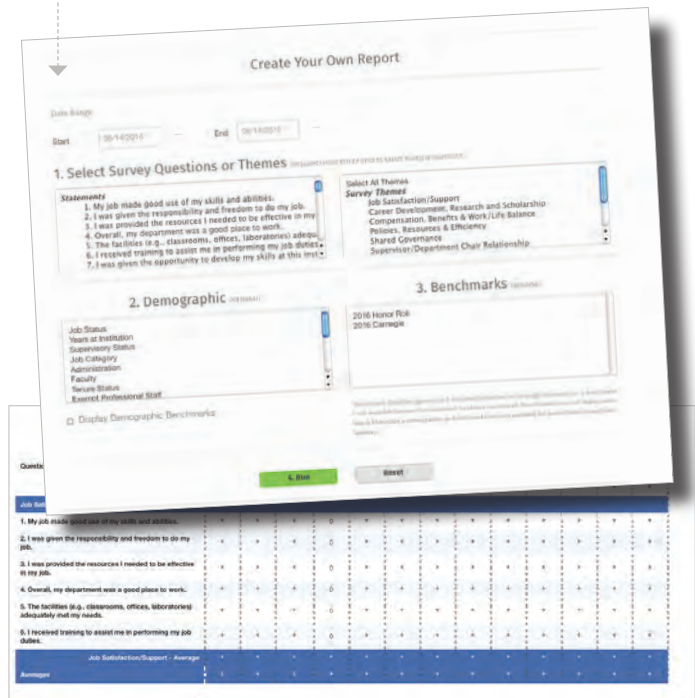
Create Your Own Report

Date Range

Start 06/14/2016 End 06/14/2016

1. Select Survey Questions or Themes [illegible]

Statements
1. My job made good use of my skills and abilities.
2. I was given the responsibility and freedom to do my job.
3. I was provided the resources I needed to be effective in my
4. Overall, my department was a good place to work.
5. The facilities (e.g., classrooms, offices, laboratories) adequ
6. I received training to assist me in performing my job duties
7. I was given the opportunity to develop my skills at this inst

Select All Themes
Survey Themes
Job Satisfaction/Support
Career Development, Research and Scholarship
Compensation, Benefits & Work/Life Balance
Policies, Resources & Efficiency
Shared Governance
Supervisor/Department Chair Relationship

2. Demographic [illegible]

Job Status
Years at Institution
Supervisory Status
Job Category
Administration
Faculty
Tenure Status
Exempt Professional Staff

Display Demographic Benchmarks

3. Benchmarks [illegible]

2016 Honor Roll
2016 Carnegie

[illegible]

Run

Reset

Questi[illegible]

Job Satis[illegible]

1. My job made good use of my skills and abilities.

2. I was given the responsibility and freedom to do my job.

3. I was provided the resources I needed to be effective in my job.

4. Overall, my department was a good place to work.

5. The facilities (e.g., classrooms, offices, laboratories) adequately met my needs.

6. I received training to assist me in performing my job duties.

Job Satisfaction/Support - Average

Averages